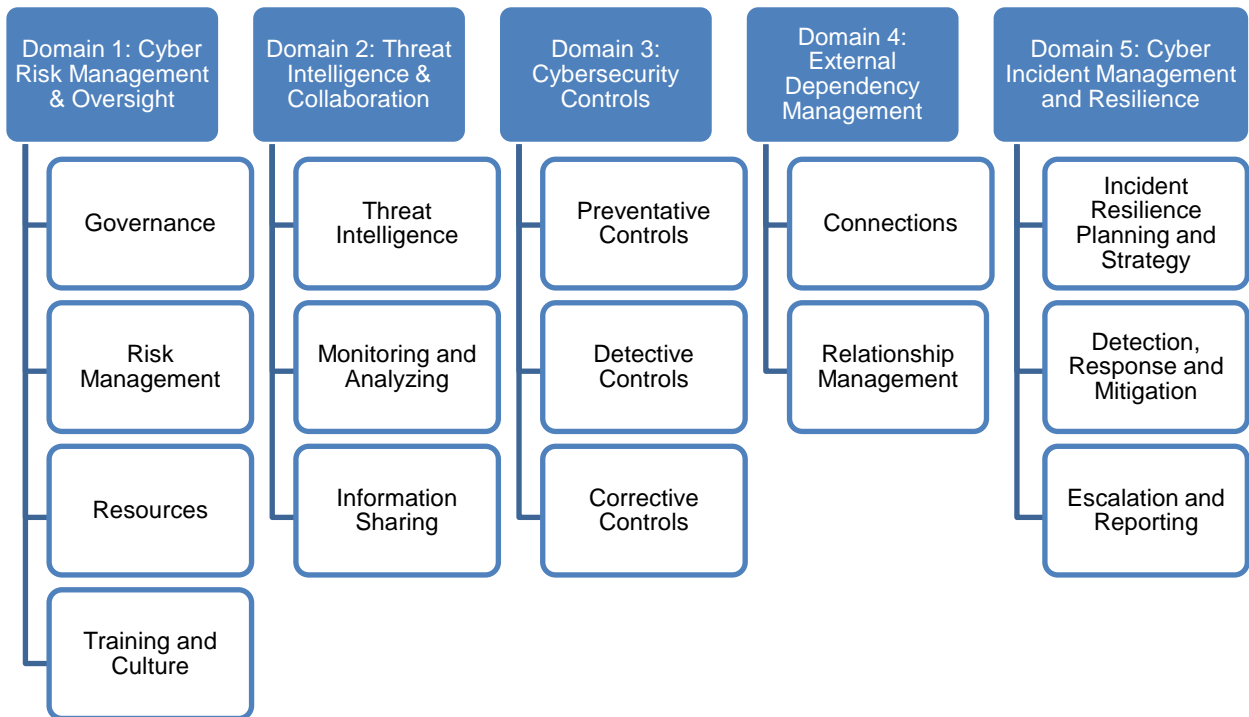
Domain 1: Cyber Risk Management & Oversight

Governance

Risk Management

Resources

Training and Culture

Domain 2: Threat Intelligence & Collaboration

Threat Intelligence

Monitoring and Analyzing

Information Sharing

Domain 3: Cybersecurity Controls

Preventative Controls

Detective Controls

Corrective Controls

Domain 4: External Dependency Management

Connections

Relationship Management

Domain 5: Cyber Incident Management and Resilience

Incident Resilience Planning and Strategy

Detection, Response and Mitigation

Escalation and Reporting